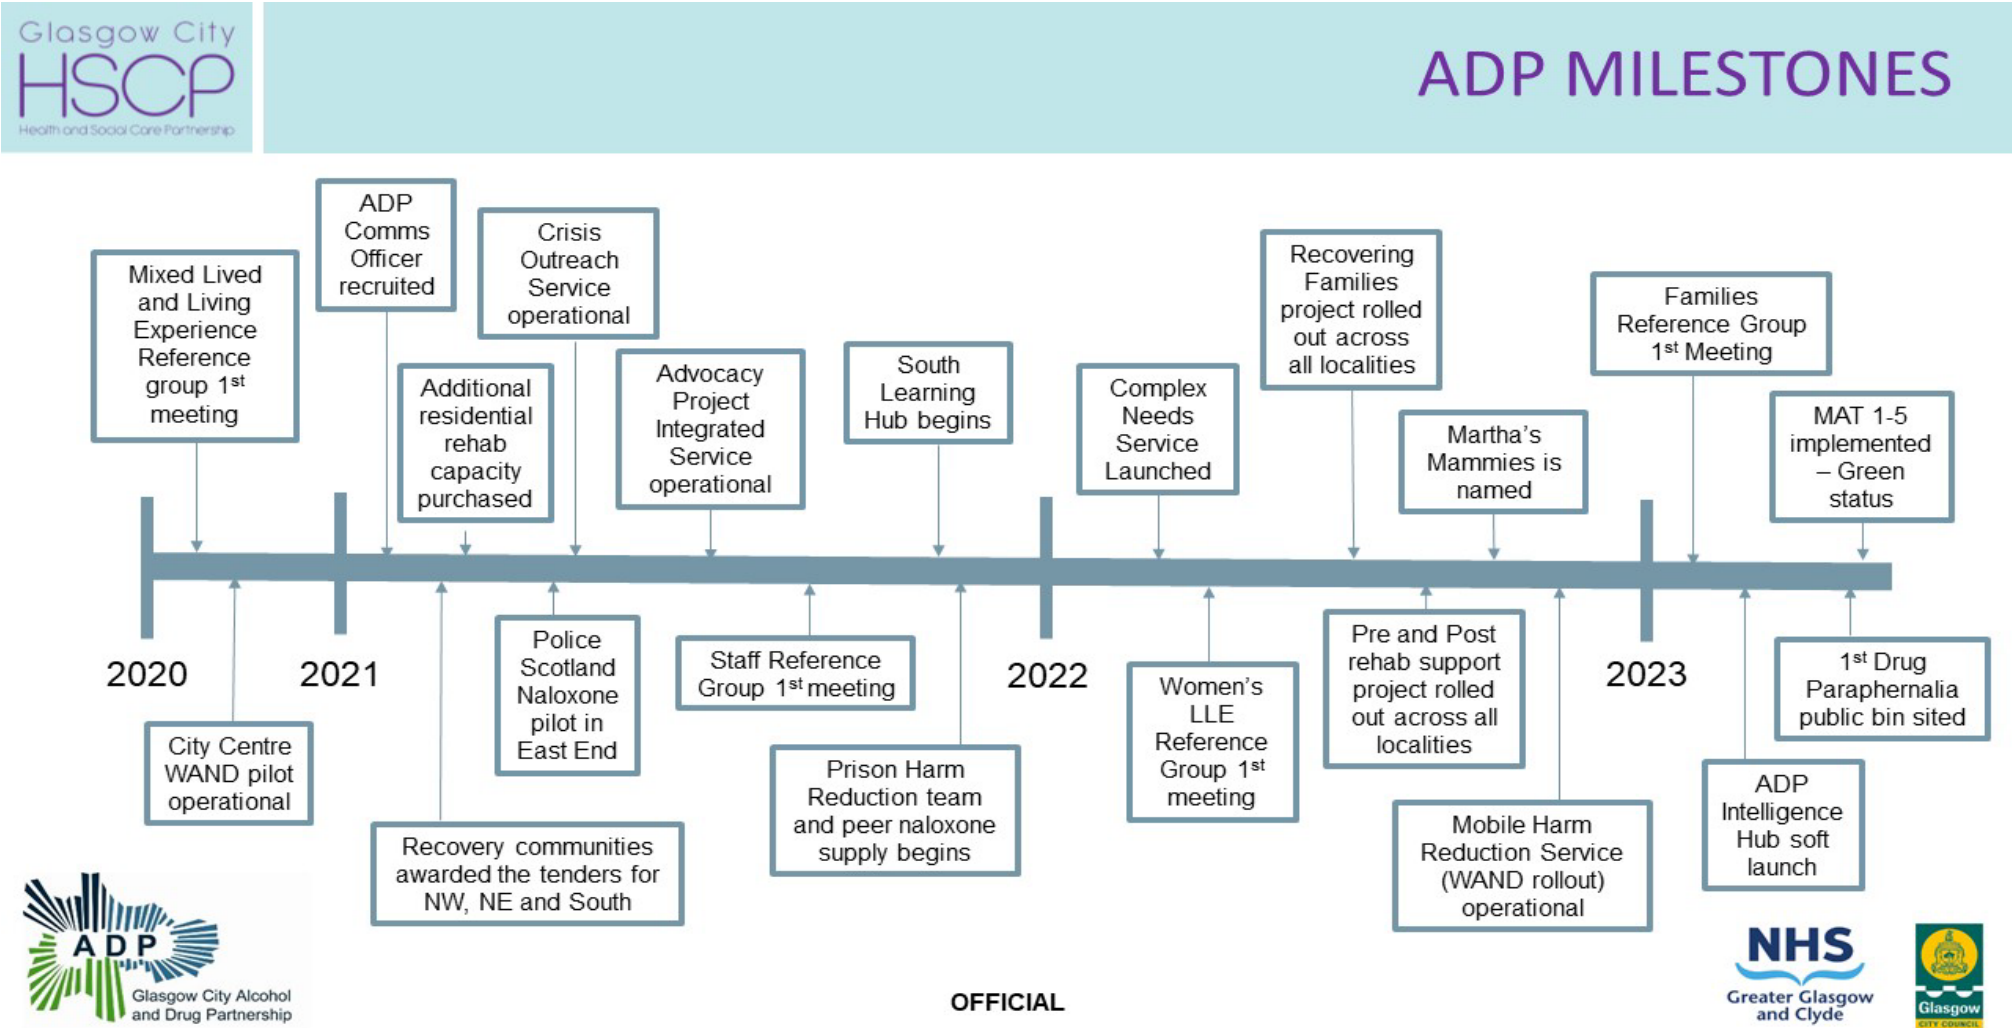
Glasgow City HSCP Health and Social Care Partnership

ADP MILESTONES

Mixed Lived and Living Experience Reference group 1$^{st}$ meeting

ADP Comms Officer recruited

Additional residential rehab capacity purchased

Crisis Outreach Service operational

Advocacy Project Integrated Service operational

South Learning Hub begins

Complex Needs Service Launched

Recovering Families project rolled out across all localities

Martha's Mammies is named

Families Reference Group 1$^{st}$ Meeting

MAT 1-5 implemented – Green status

2020

2021

2022

2023

City Centre WAND pilot operational

Recovery communities awarded the tenders for NW, NE and South

Police Scotland Naloxone pilot in East End

Staff Reference Group 1$^{st}$ meeting

Prison Harm Reduction team and peer naloxone supply begins

Women's LLE Reference Group 1$^{st}$ meeting

Pre and Post rehab support project rolled out across all localities

Mobile Harm Reduction Service (WAND rollout) operational

ADP Intelligence Hub soft launch

1$^{st}$ Drug Paraphernalia public bin sited

ADP Glasgow City Alcohol and Drug Partnership

OFFICIAL

NHS Greater Glasgow and Clyde

Glasgow City Council